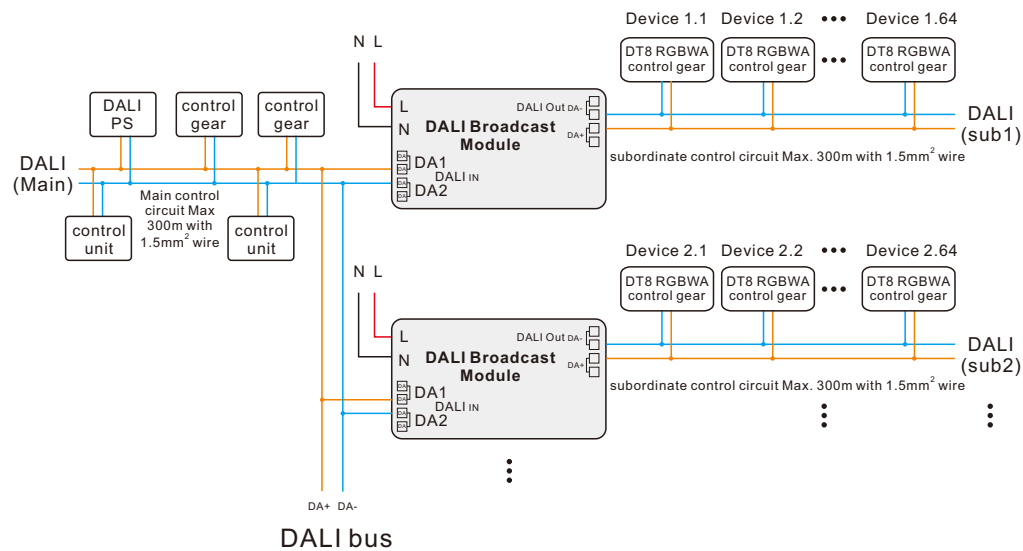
Device 1.1 Device 1.2 ••• Device 1.64

DT8 RGBWA control gear
DT8 RGBWA control gear
•••
DT8 RGBWA control gear

N L

DALI PS
control gear
control gear

L
N
DALI Broadcast Module
DALI Out DA-
DA+
DA1
DALI IN
DA2

DALI (sub1)

subordinate control circuit Max. 300m with 1.5mm$^2$ wire

DALI (Main)

Main control circuit Max 300m with 1.5mm$^2$ wire

control unit
control unit

Device 2.1 Device 2.2 ••• Device 2.64

DT8 RGBWA control gear
DT8 RGBWA control gear
•••
DT8 RGBWA control gear

N L

L
N
DALI Broadcast Module
DALI Out DA-
DA+
DA1
DALI IN
DA2

DALI (sub2)

subordinate control circuit Max. 300m with 1.5mm$^2$ wire

DA+ DA-

DALI bus